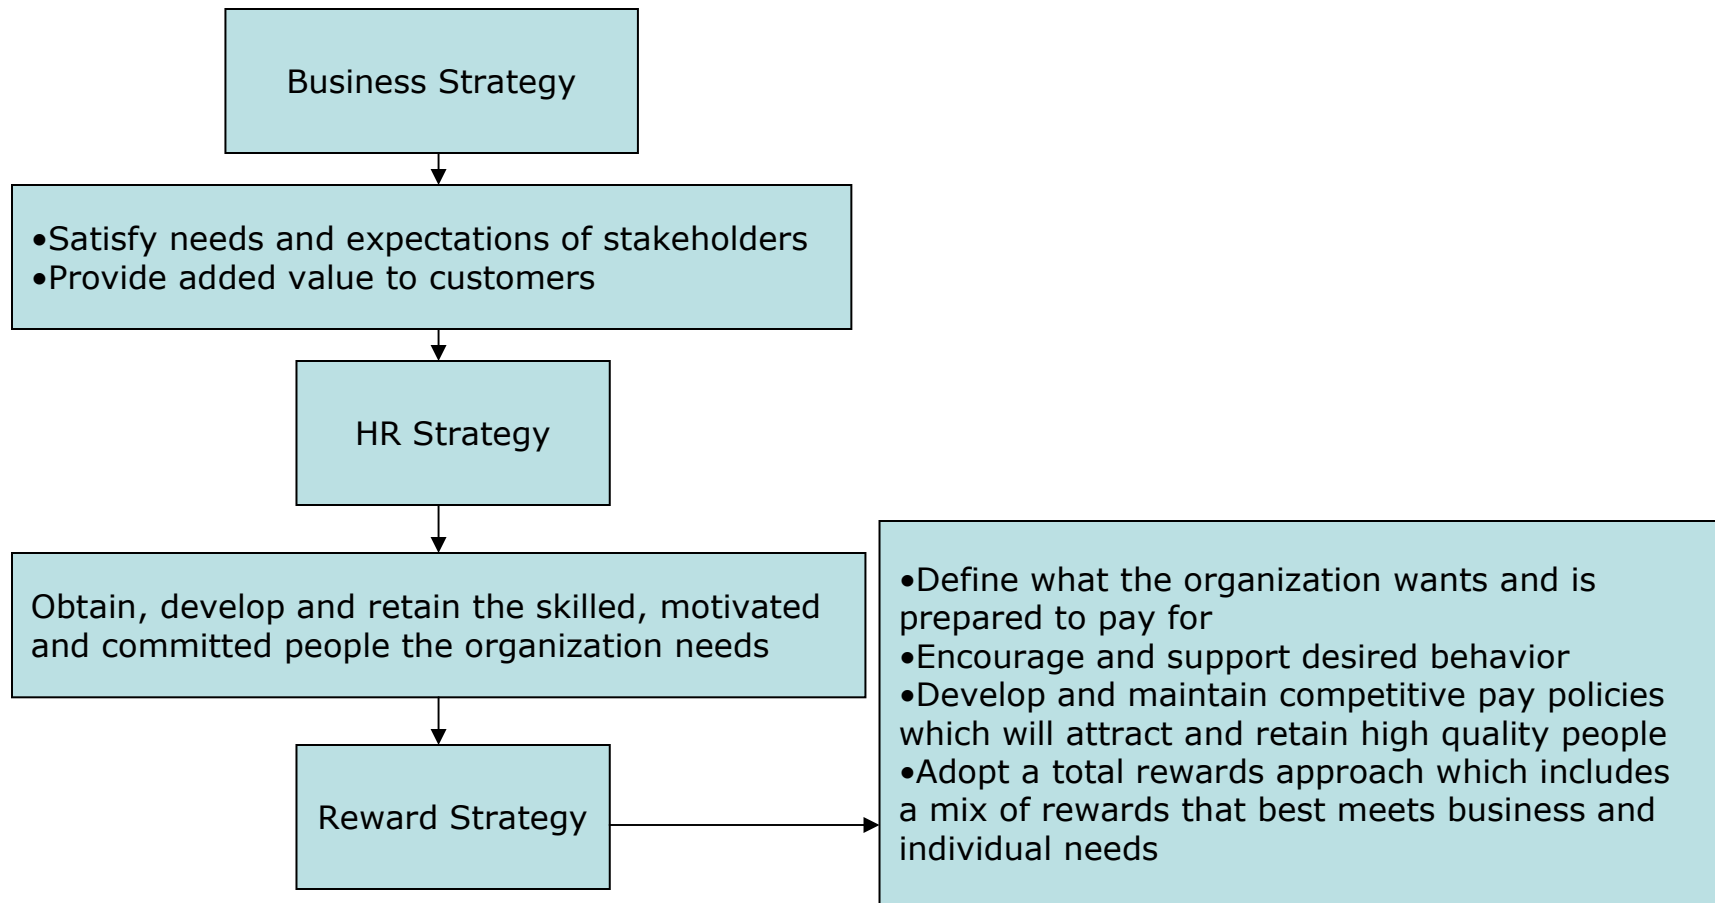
Business Strategy

•Satisfy needs and expectations of stakeholders
•Provide added value to customers

HR Strategy

Obtain, develop and retain the skilled, motivated and committed people the organization needs

Reward Strategy

•Define what the organization wants and is prepared to pay for
•Encourage and support desired behavior
•Develop and maintain competitive pay policies which will attract and retain high quality people
•Adopt a total rewards approach which includes a mix of rewards that best meets business and individual needs